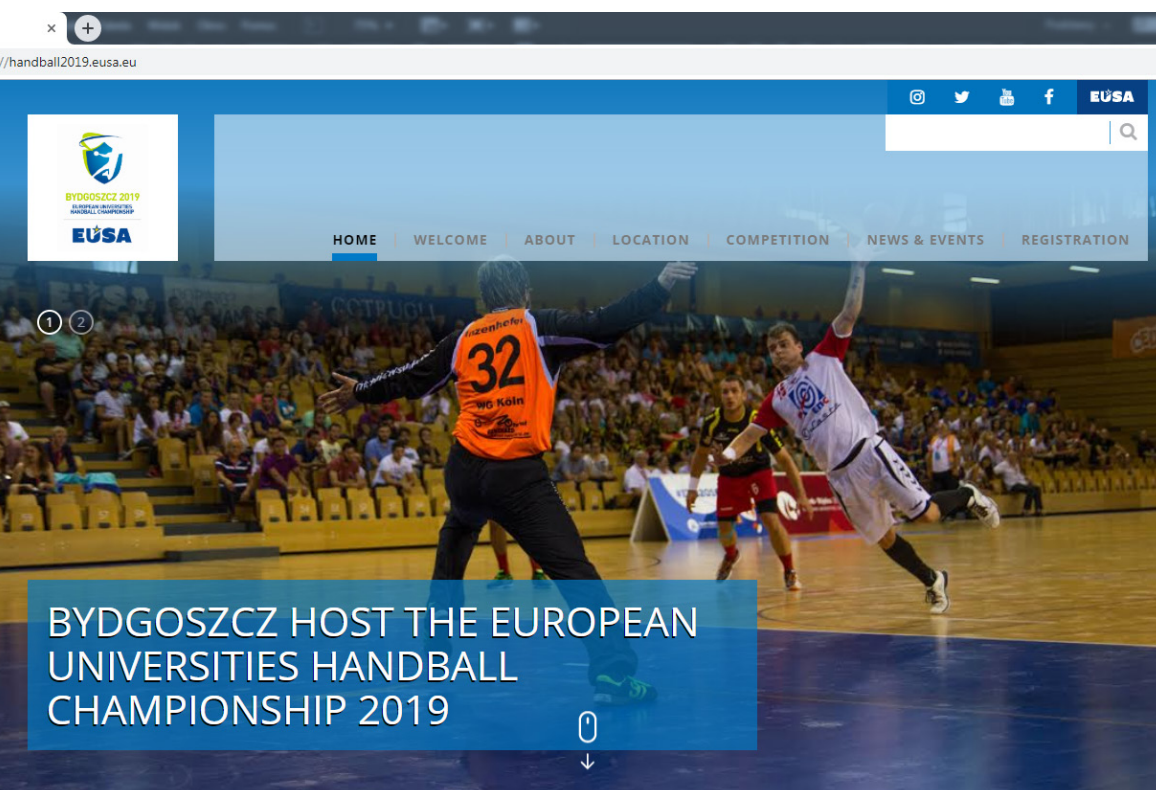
//handball2019.eusa.eu

EUSA

BYDGOSZCZ 2019
EUROPEAN UNIVERSITIES HANDBALL CHAMPIONSHIP
EUSA

HOME | WELCOME | ABOUT | LOCATION | COMPETITION | NEWS & EVENTS | REGISTRATION

1 2

32
WG Köln

BYDGOSZCZ HOST THE EUROPEAN UNIVERSITIES HANDBALL CHAMPIONSHIP 2019